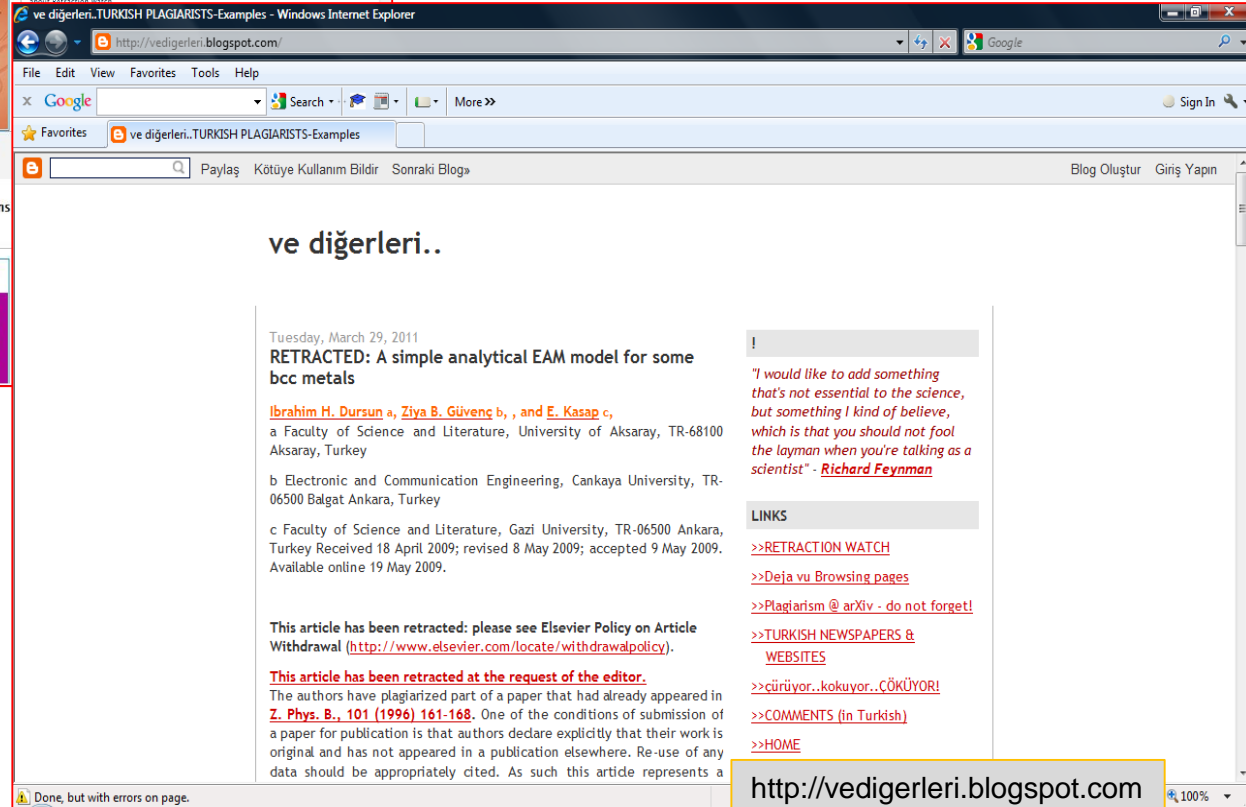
ve diğerleri..TURKISH PLAGIARISTS-Examples - Windows Internet Explorer

http://vedigerleri.blogspot.com/

Google

File Edit View Favorites Tools Help

Google Search More » Sign In

Favorites ve diğerleri..TURKISH PLAGIARISTS-Examples

Paylaş Kötüye Kullanım Bildir Sonraki Blog» Blog Oluştur Giriş Yapın

ve diğerleri..

Tuesday, March 29, 2011

RETRACTED: A simple analytical EAM model for some bcc metals

Ibrahim H. Dursun a, Ziya B. Güvenç b, , and E. Kasap c,

a Faculty of Science and Literature, University of Aksaray, TR-68100 Aksaray, Turkey

b Electronic and Communication Engineering, Cankaya University, TR-06500 Balgat Ankara, Turkey

c Faculty of Science and Literature, Gazi University, TR-06500 Ankara, Turkey Received 18 April 2009; revised 8 May 2009; accepted 9 May 2009. Available online 19 May 2009.

This article has been retracted: please see Elsevier Policy on Article Withdrawal (http://www.elsevier.com/locate/withdrawalpolicy).

This article has been retracted at the request of the editor.

The authors have plagiarized part of a paper that had already appeared in Z. Phys. B., 101 (1996) 161-168. One of the conditions of submission of a paper for publication is that authors declare explicitly that their work is original and has not appeared in a publication elsewhere. Re-use of any data should be appropriately cited. As such this article represents a

!

"I would like to add something that's not essential to the science, but something I kind of believe, which is that you should not fool the layman when you're talking as a scientist" - Richard Feynman

LINKS

>>RETRACTION WATCH

>>Deja vu Browsing pages

>>Plagiarism @ arXiv - do not forget!

>>TURKISH NEWSPAPERS & WEBSITES

>>çürüyor..kokuyor..ÇÖKÜYOR!

>>COMMENTS (in Turkish)

>>HOME

Done, but with errors on page.

http://vedigerleri.blogspot.com

100%